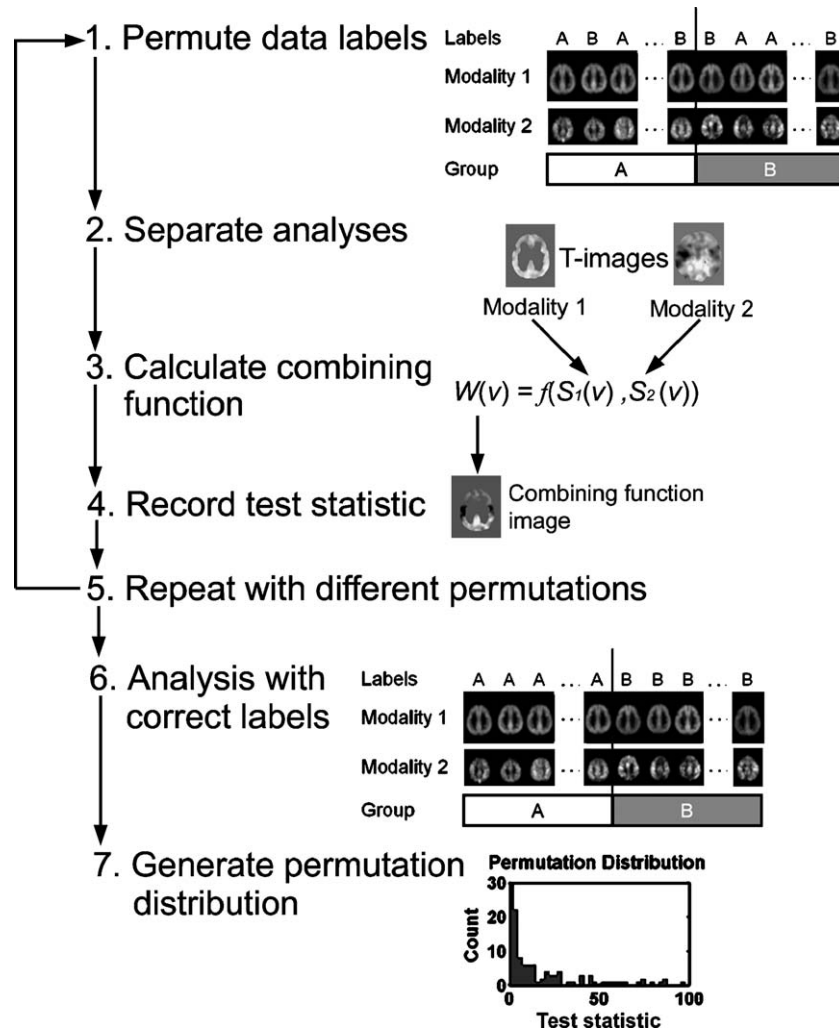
1. Permute data labels

| Labels | A | B | A | ... | B | B | A | A | ... | B |
|---|---|---|---|---|---|---|---|---|---|---|
| Modality 1 | | | | ... | | | | | ... | |
| Modality 2 | | | | ... | | | | | ... | |
| Group | A | | | | | B | | | | |

2. Separate analyses

T-images

Modality 1

Modality 2

3. Calculate combining function

$W(v) = f(S_1(v), S_2(v))$

4. Record test statistic

Combining function image

5. Repeat with different permutations

6. Analysis with correct labels

| Labels | A | A | A | ... | A | B | B | B | ... | B |
|---|---|---|---|---|---|---|---|---|---|---|
| Modality 1 | | | | ... | | | | | ... | |
| Modality 2 | | | | ... | | | | | ... | |
| Group | A | | | | | B | | | | |

7. Generate permutation distribution

Permutation Distribution

Count

30

20

10

0

0

50

100

Test statistic